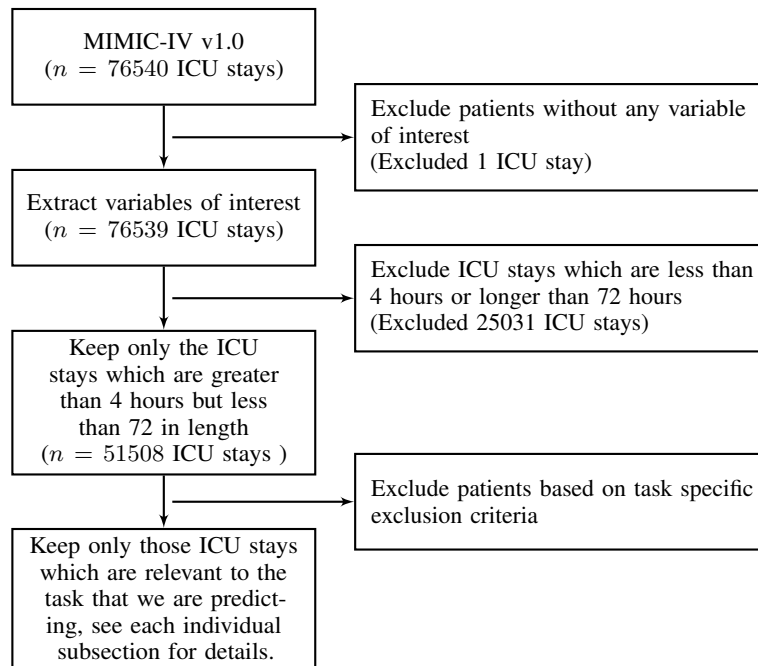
MIMIC-IV v1.0
($n$ = 76540 ICU stays)

Exclude patients without any variable of interest
(Excluded 1 ICU stay)

Extract variables of interest
($n$ = 76539 ICU stays)

Exclude ICU stays which are less than 4 hours or longer than 72 hours
(Excluded 25031 ICU stays)

Keep only the ICU stays which are greater than 4 hours but less than 72 in length
($n$ = 51508 ICU stays )

Exclude patients based on task specific exclusion criteria

Keep only those ICU stays which are relevant to the task that we are predicting, see each individual subsection for details.